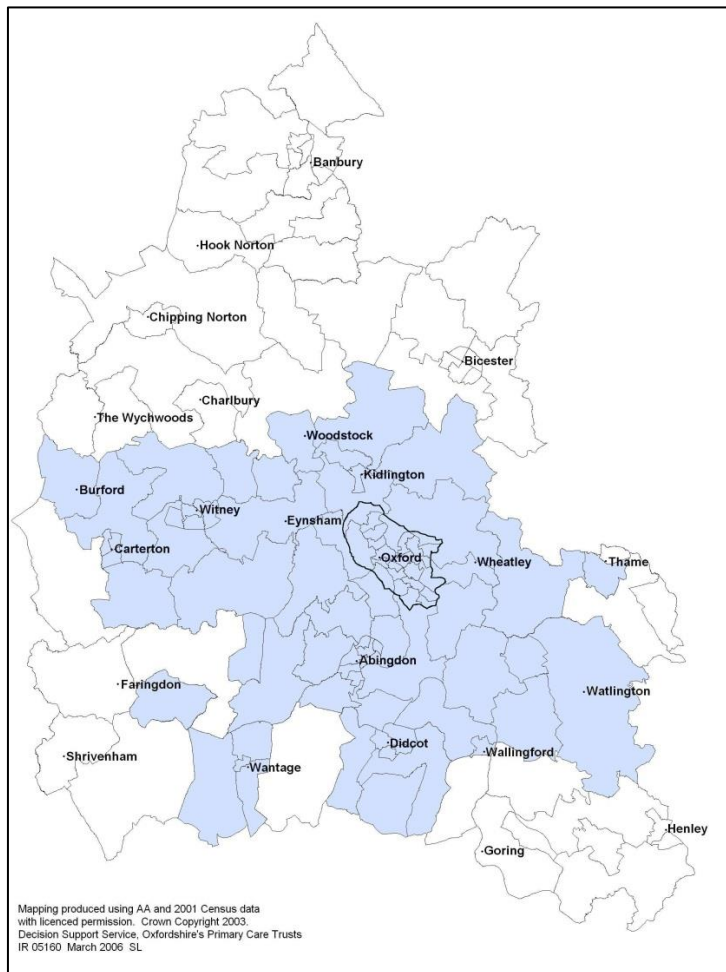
Banbury

Hook Norton

Chipping Norton

Bicester

Charlbury

The Wychwoods

Woodstock

Kidlington

Burford

Witney

Eynsham

Carterton

Oxford

Wheatley

Thame

Abingdon

Faringdon

Watlington

Didcot

Shrivenham

Wallingford

Wantage

Henley

Goring

Mapping produced using AA and 2001 Census data with licenced permission. Crown Copyright 2003.
Decision Support Service, Oxfordshire's Primary Care Trusts
IR 05160 March 2006 SL